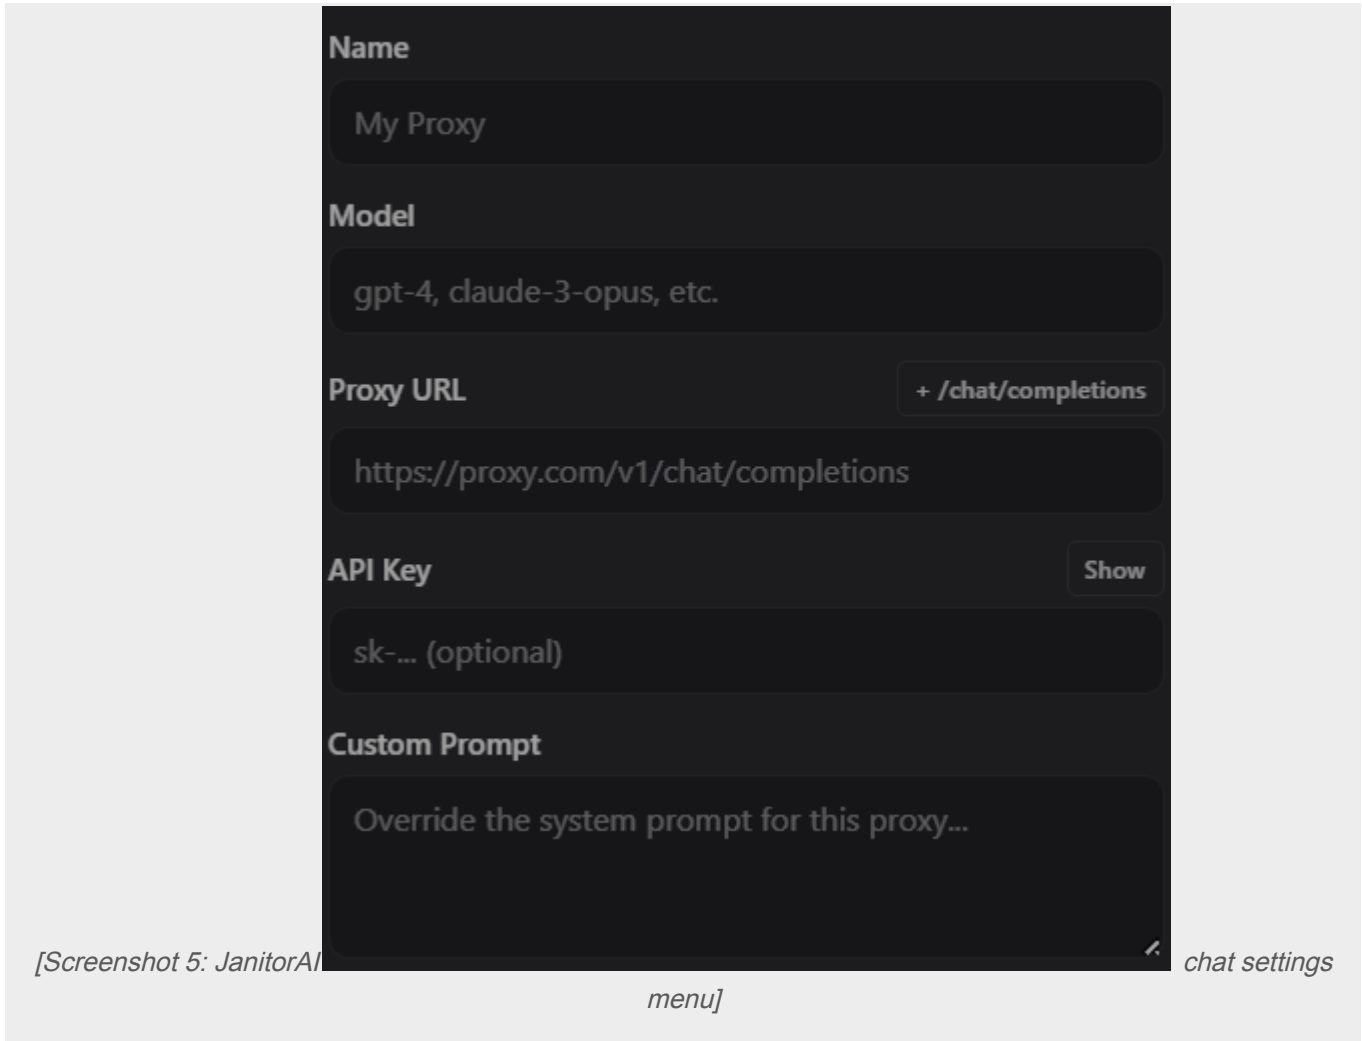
Name

My Proxy

Model

gpt-4, claude-3-opus, etc.

Proxy URL

+ /chat/completions

https://proxy.com/v1/chat/completions

API Key

Show

sk-... (optional)

Custom Prompt

Override the system prompt for this proxy...

[Screenshot 5: JanitorAI chat settings menu]